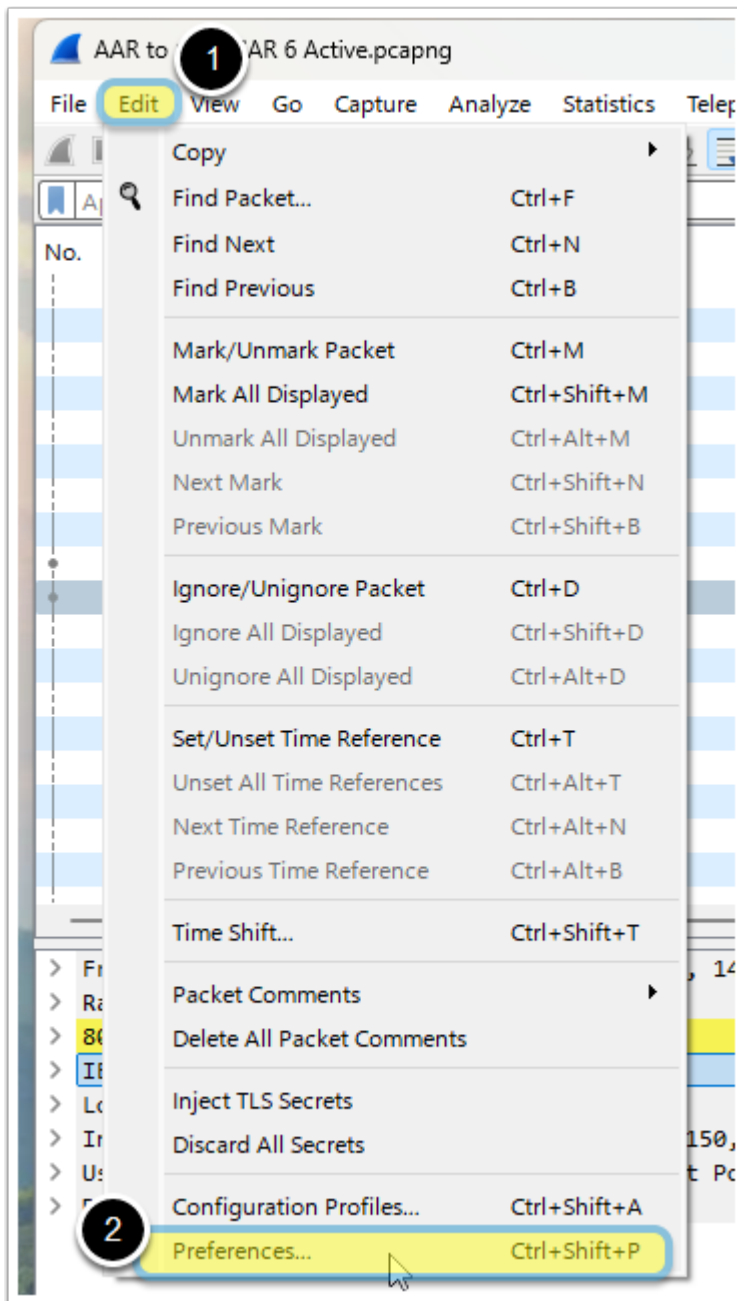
AAR to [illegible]AR 6 Active.pcapng

1

File Edit View Go Capture Analyze Statistics Telep

No.

Copy
Find Packet... Ctrl+F
Find Next Ctrl+N
Find Previous Ctrl+B

Mark/Unmark Packet Ctrl+M
Mark All Displayed Ctrl+Shift+M
Unmark All Displayed Ctrl+Alt+M
Next Mark Ctrl+Shift+N
Previous Mark Ctrl+Shift+B

Ignore/Unignore Packet Ctrl+D
Ignore All Displayed Ctrl+Shift+D
Unignore All Displayed Ctrl+Alt+D

Set/Unset Time Reference Ctrl+T
Unset All Time References Ctrl+Alt+T
Next Time Reference Ctrl+Alt+N
Previous Time Reference Ctrl+Alt+B

Time Shift... Ctrl+Shift+T

Packet Comments
Delete All Packet Comments

Inject TLS Secrets
Discard All Secrets

Configuration Profiles... Ctrl+Shift+A
Preferences... Ctrl+Shift+P

2

Fr , 14
Ra
80
IE
Lo
Ir 150,
Us t Po